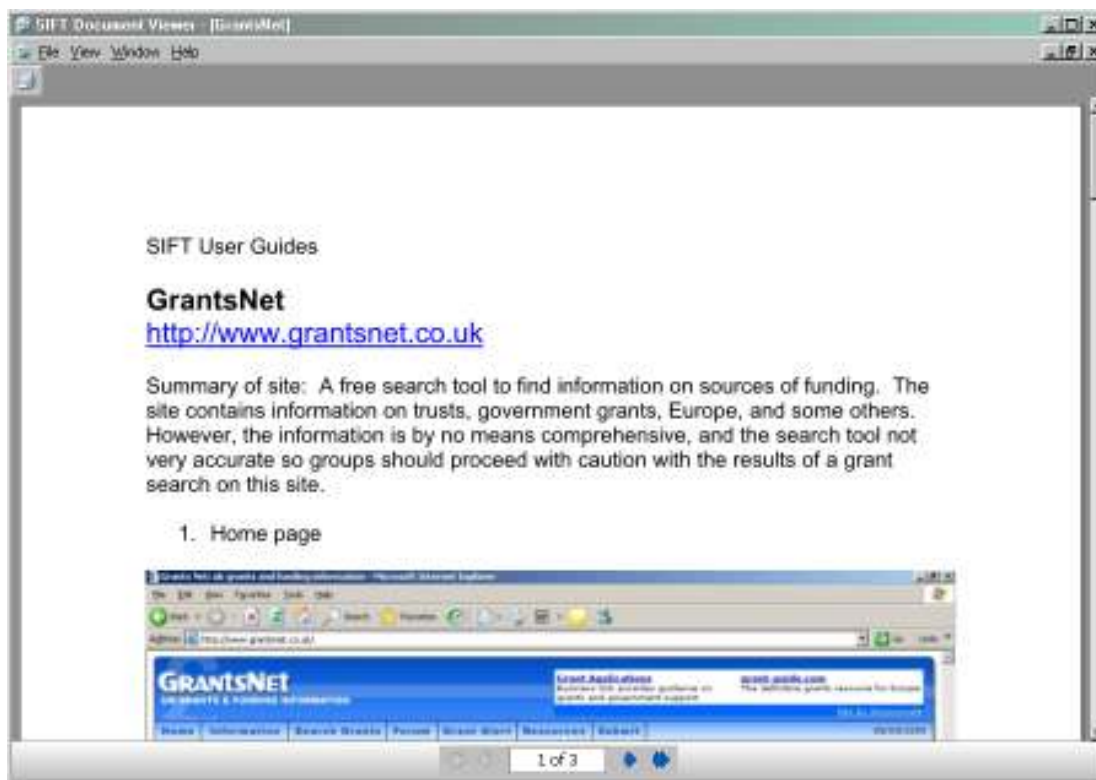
SIFT Document Viewer - [GrantsNet]

File View Window Help

SIFT User Guides

GrantsNet
http://www.grantsnet.co.uk

Summary of site: A free search tool to find information on sources of funding. The site contains information on trusts, government grants, Europe, and some others. However, the information is by no means comprehensive, and the search tool not very accurate so groups should proceed with caution with the results of a grant search on this site.

1. Home page

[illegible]

GRANTSNET

Grant Applications

grant-guide.com

Home | Information | Search Grants | Forum | Grant Alert | Resources | Submit

1 of 3